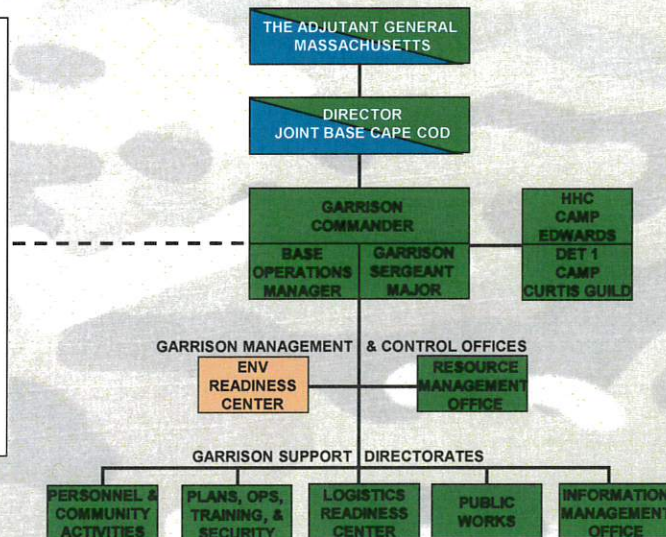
THE ADJUTANT GENERAL
MASSACHUSETTS

DIRECTOR
JOINT BASE CAPE COD

GARRISON COMMANDER

BASE OPERATIONS MANAGER

GARRISON SERGEANT MAJOR

HHC CAMP EDWARDS

DET 1 CAMP CURTIS GUILD

GARRISON MANAGEMENT & CONTROL OFFICES

ENV READINESS CENTER

RESOURCE MANAGEMENT OFFICE

GARRISON SUPPORT DIRECTORATES

PERSONNEL & COMMUNITY ACTIVITIES

PLANS, OPS, TRAINING, & SECURITY

LOGISTICS READINESS CENTER

PUBLIC WORKS

INFORMATION MANAGEMENT OFFICE